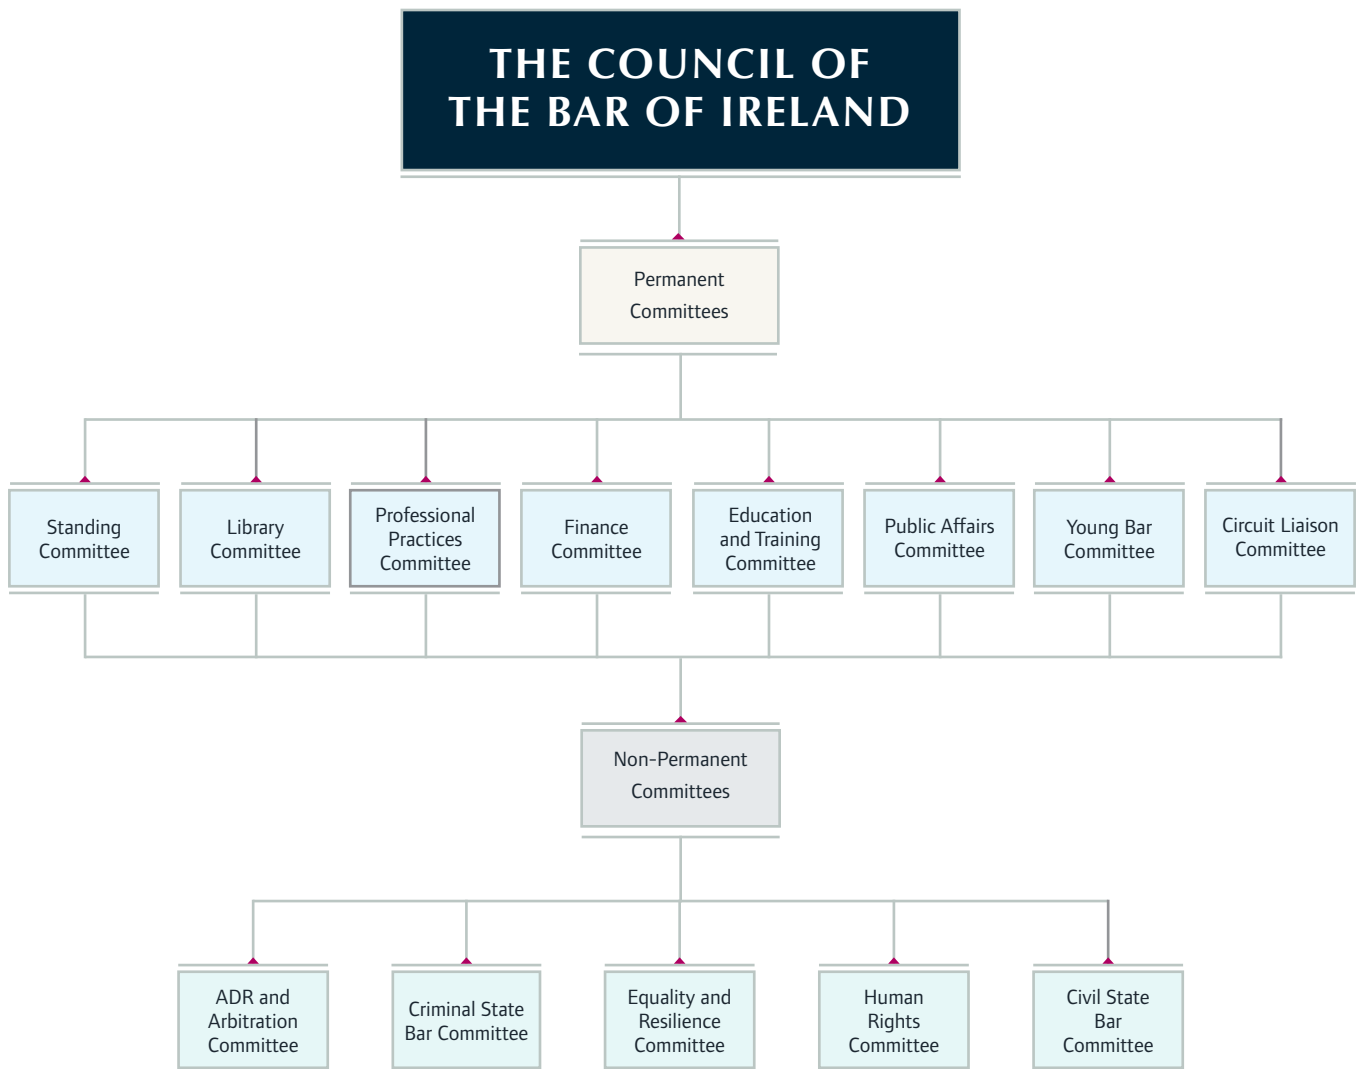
THE COUNCIL OF THE BAR OF IRELAND

Permanent Committees

Standing Committee

Library Committee

Professional Practices Committee

Finance Committee

Education and Training Committee

Public Affairs Committee

Young Bar Committee

Circuit Liaison Committee

Non-Permanent Committees

ADR and Arbitration Committee

Criminal State Bar Committee

Equality and Resilience Committee

Human Rights Committee

Civil State Bar Committee